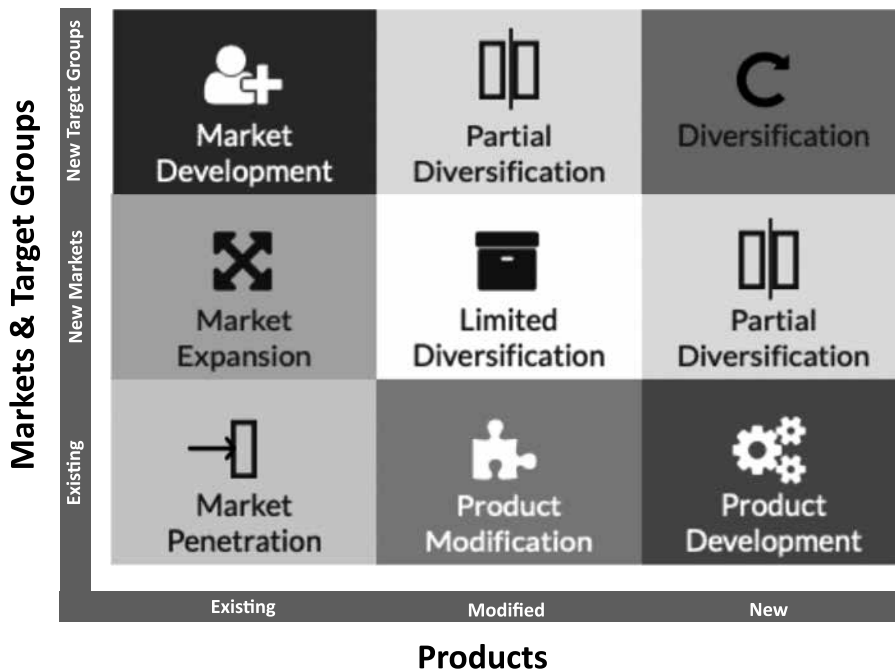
Markets & Target Groups

New Target Groups

New Markets

Existing

| Market Development | Partial Diversification | Diversification |
|---|---|---|
| Market Expansion | Limited Diversification | Partial Diversification |
| Market Penetration | Product Modification | Product Development |

Existing

Modified

New

Products